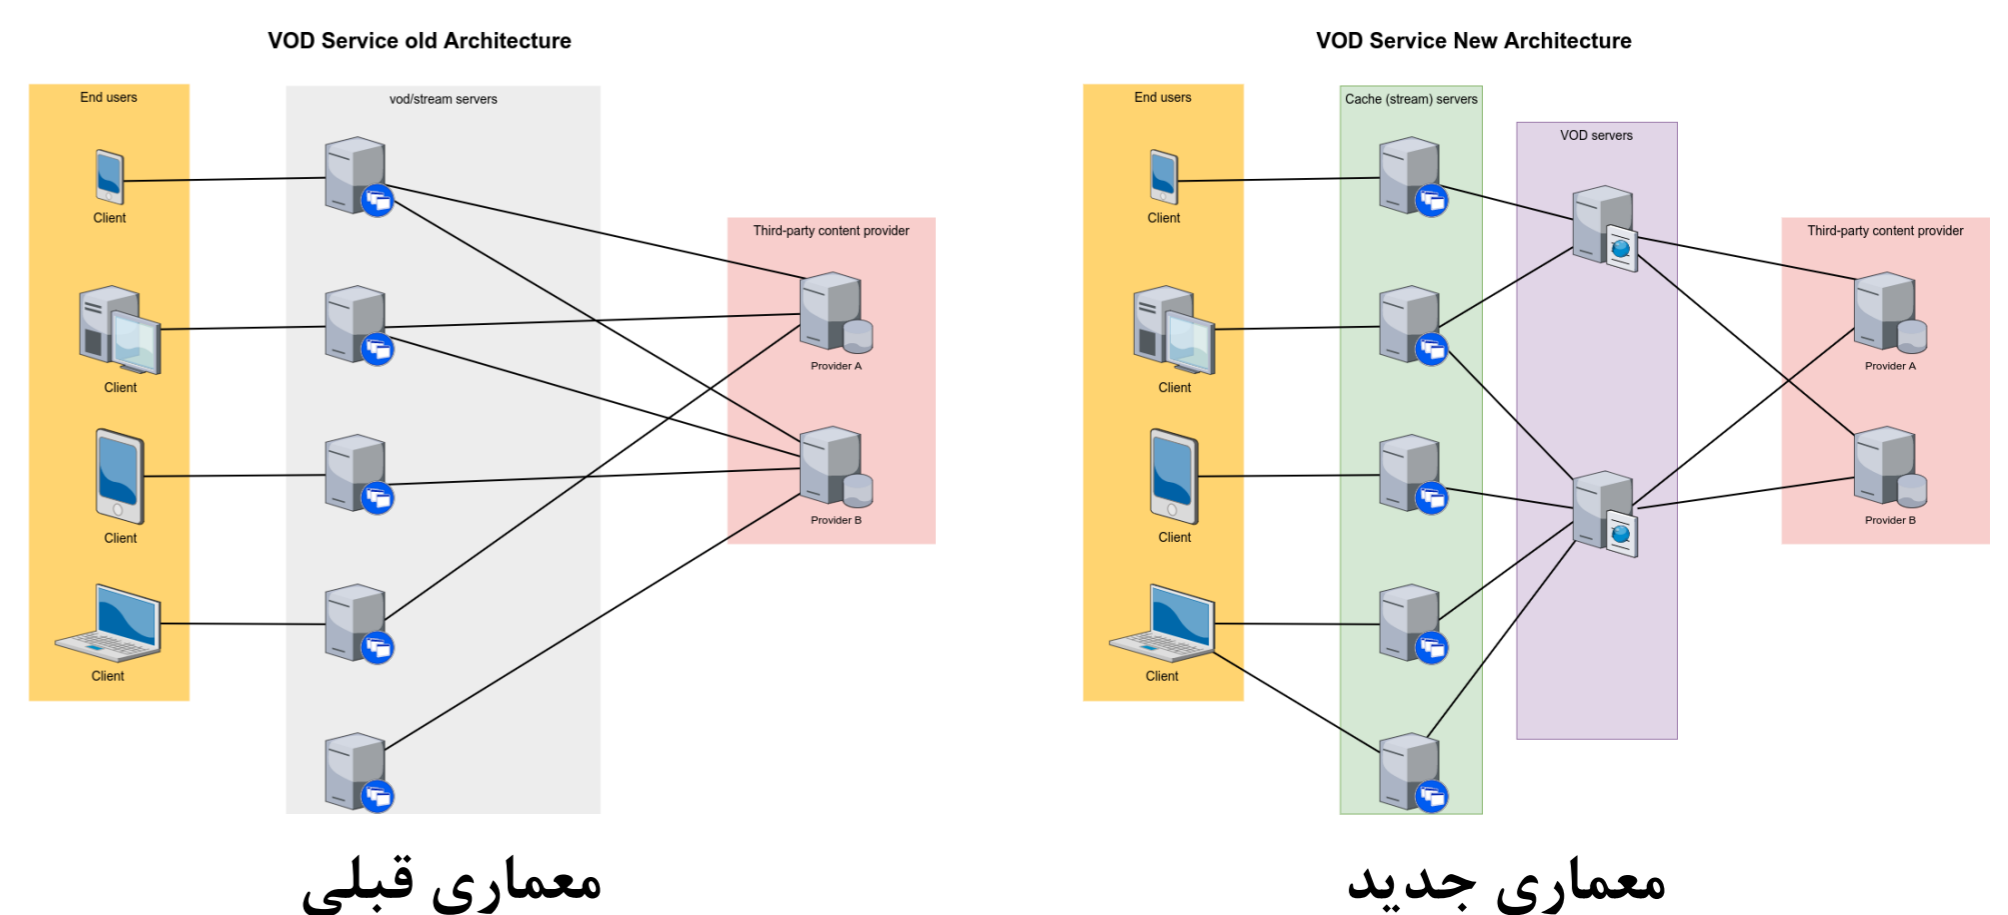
VOD Service old Architecture

End users

Client

Client

Client

Client

vod/stream servers

Third-party content provider

Provider A

Provider B

معماری قبلی

VOD Service New Architecture

End users

Client

Client

Client

Client

Cache (stream) servers

VOD servers

Third-party content provider

Provider A

Provider B

معماری جدید